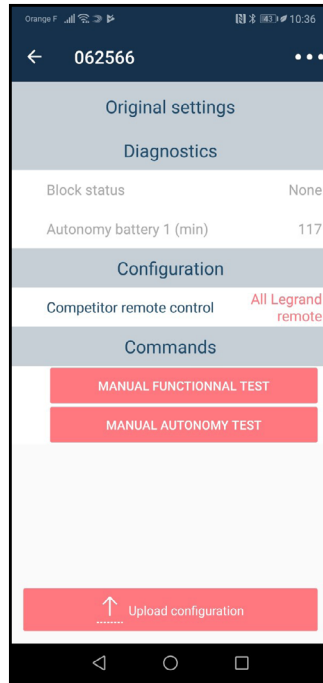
Orange F 43 10:36

← 062566 •••

Original settings

Diagnostics

Block status None

Autonomy battery 1 (min) 117

Configuration

Competitor remote control All Legrand remote

Commands

MANUAL FUNCTIONNAL TEST

MANUAL AUTONOMY TEST

Upload configuration